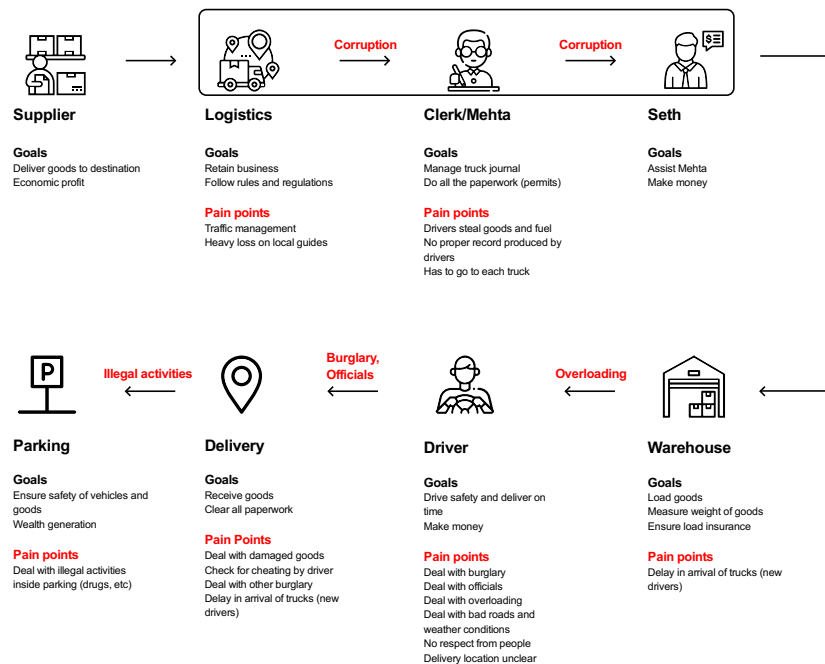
Supplier

Goals
Deliver goods to destination
Economic profit

Logistics

Goals
Retain business
Follow rules and regulations

Pain points
Traffic management
Heavy loss on local guides

Corruption

Clerk/Mehta

Goals
Manage truck journal
Do all the paperwork (permits)

Pain points
Drivers steal goods and fuel
No proper record produced by drivers
Has to go to each truck

Corruption

Seth

Goals
Assist Mehta
Make money

P

Parking

Goals
Ensure safety of vehicles and goods
Wealth generation

Pain points
Deal with illegal activities inside parking (drugs, etc)

Illegal activities

Delivery

Goals
Receive goods
Clear all paperwork

Pain Points
Deal with damaged goods
Check for cheating by driver
Deal with other burglary
Delay in arrival of trucks (new drivers)

Burglary, Officials

Driver

Goals
Drive safety and deliver on time
Make money

Pain points
Deal with burglary
Deal with officials
Deal with overloading
Deal with bad roads and weather conditions
No respect from people
Delivery location unclear

Overloading

Warehouse

Goals
Load goods
Measure weight of goods
Ensure load insurance

Pain points
Delay in arrival of trucks (new drivers)